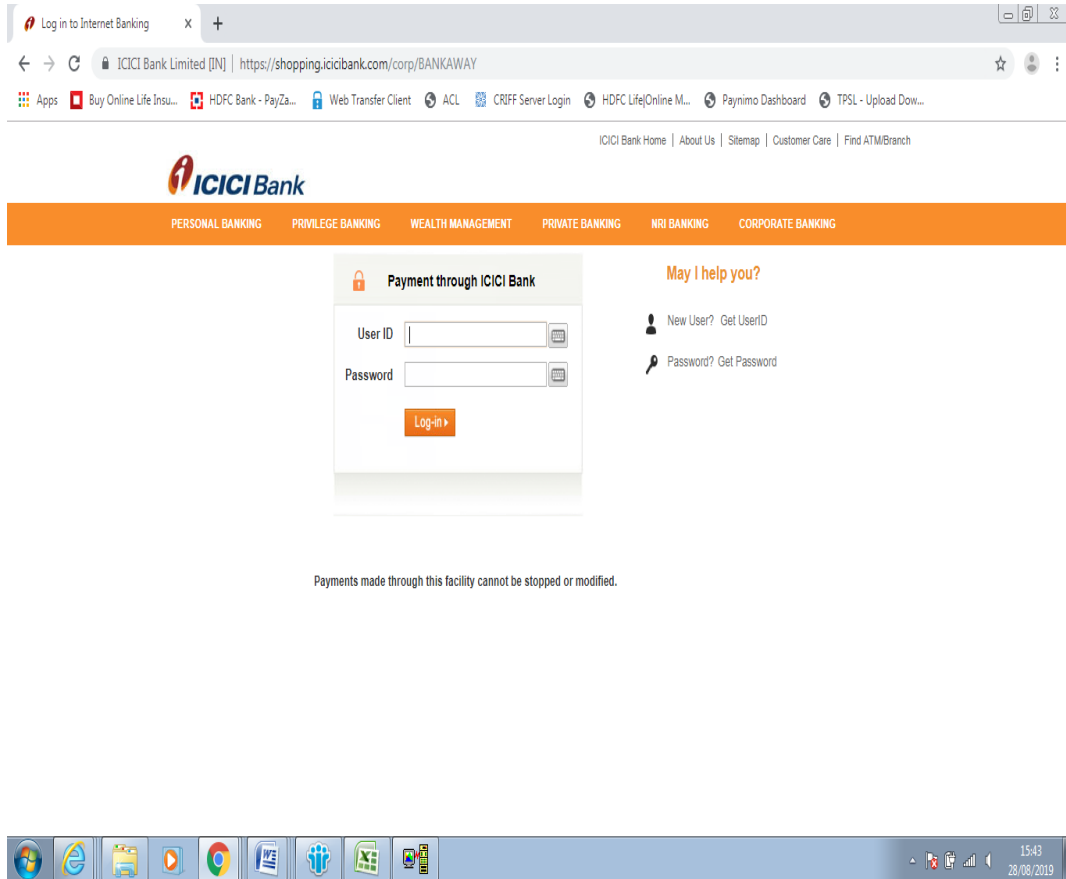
Log in to Internet Banking ×

ICICI Bank Limited [IN] | https://shopping.icicibank.com/corp/BANKAWAY

Apps Buy Online Life Insu... HDFC Bank - PayZa... Web Transfer Client ACL CRIFF Server Login HDFC Life|Online M... Paynimo Dashboard TPSL - Upload Dow...

ICICI Bank Home | About Us | Sitemap | Customer Care | Find ATM/Branch

ICICI Bank

PERSONAL BANKING PRIVILEGE BANKING WEALTH MANAGEMENT PRIVATE BANKING NRI BANKING CORPORATE BANKING

Payment through ICICI Bank

User ID

Password

Log-in

May I help you?

New User? Get UserID

Password? Get Password

Payments made through this facility cannot be stopped or modified.

15:43
28/08/2019